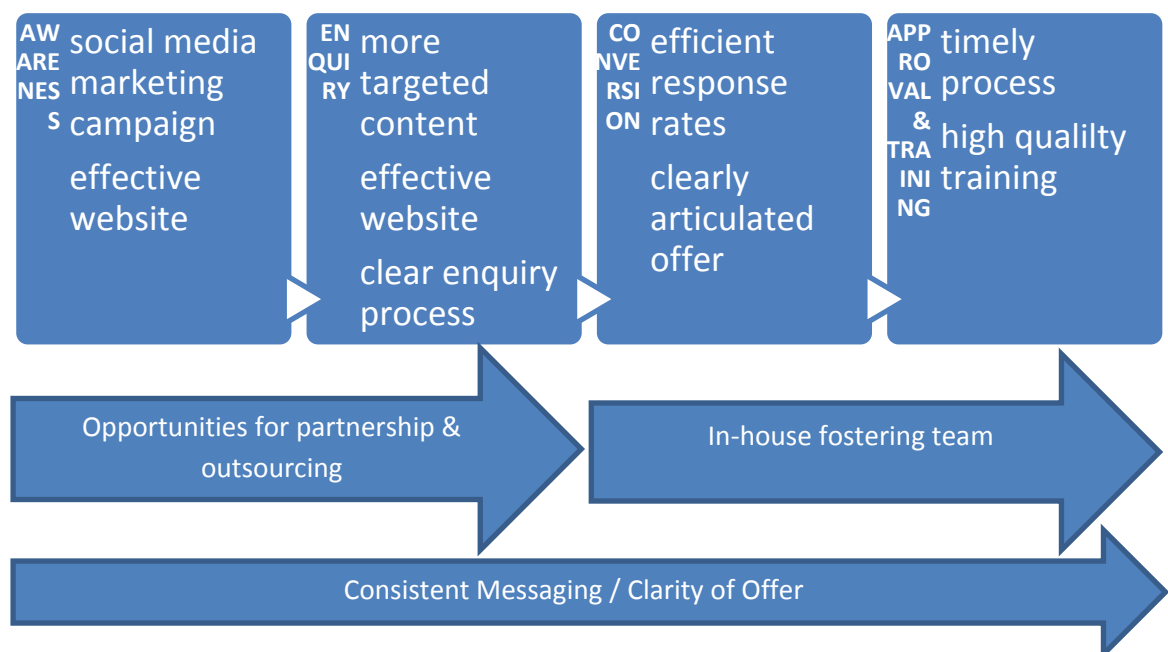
AWARENESS
social media marketing campaign
effective website

ENQUIRY
more targeted content
effective website
clear enquiry process

CONVERSION
efficient response rates
clearly articulated offer

APPROVAL & TRAINING
timely process
high qualilty training

Opportunities for partnership & outsourcing

In-house fostering team

Consistent Messaging / Clarity of Offer